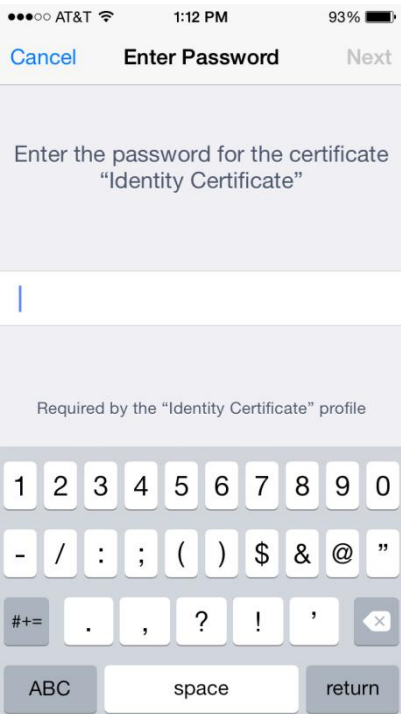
●●●○○ AT&T 1:12 PM 93%

Cancel Enter Password Next

Enter the password for the certificate "Identity Certificate"

Required by the "Identity Certificate" profile

1 2 3 4 5 6 7 8 9 0

- / : ; ( ) $ & @ "

#+= . , ? ! '

ABC space return